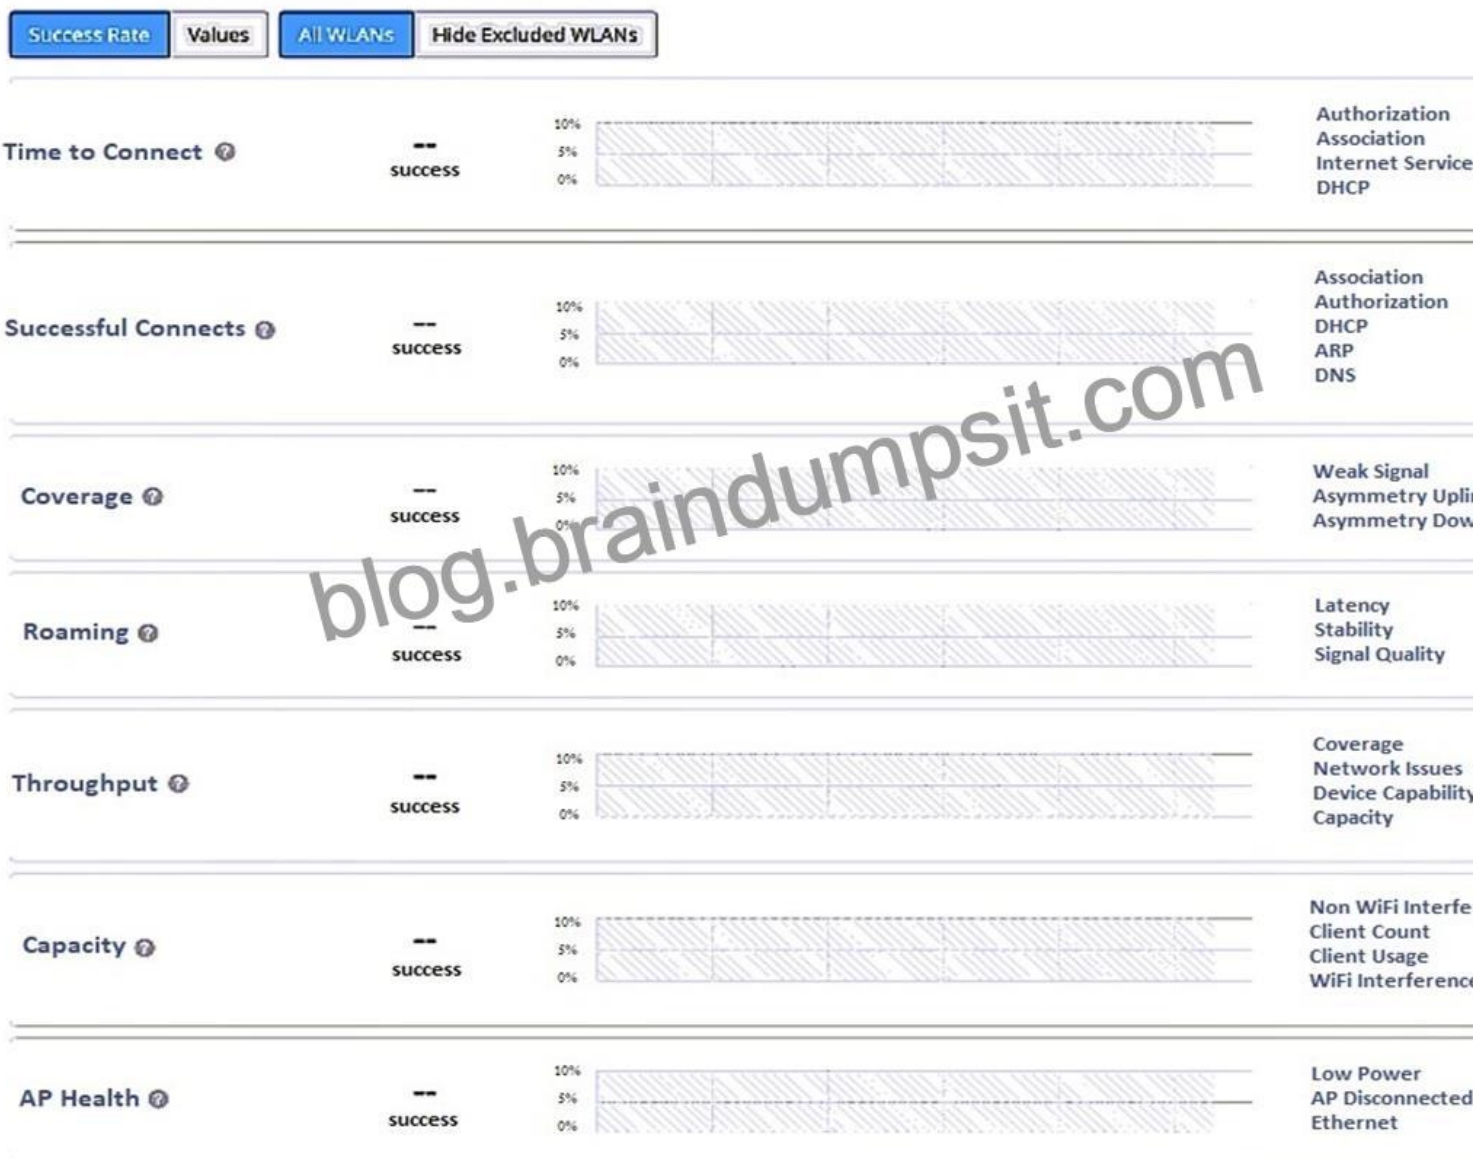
Success Rate | Values | All WLANs | Hide Excluded WLANs

Time to Connect
--
success
10%
5%
0%
Authorization
Association
Internet Service
DHCP

Successful Connects
--
success
10%
5%
0%
Association
Authorization
DHCP
ARP
DNS

blog.braindumpsit.com

Coverage
--
success
10%
5%
0%
Weak Signal
Asymmetry Upli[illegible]
Asymmetry Dow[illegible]

Roaming
--
success
10%
5%
0%
Latency
Stability
Signal Quality

Throughput
--
success
10%
5%
0%
Coverage
Network Issues
Device Capability
Capacity

Capacity
--
success
10%
5%
0%
Non WiFi Interfe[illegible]
Client Count
Client Usage
WiFi Interferenc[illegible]

AP Health
--
success
10%
5%
0%
Low Power
AP Disconnected
Ethernet